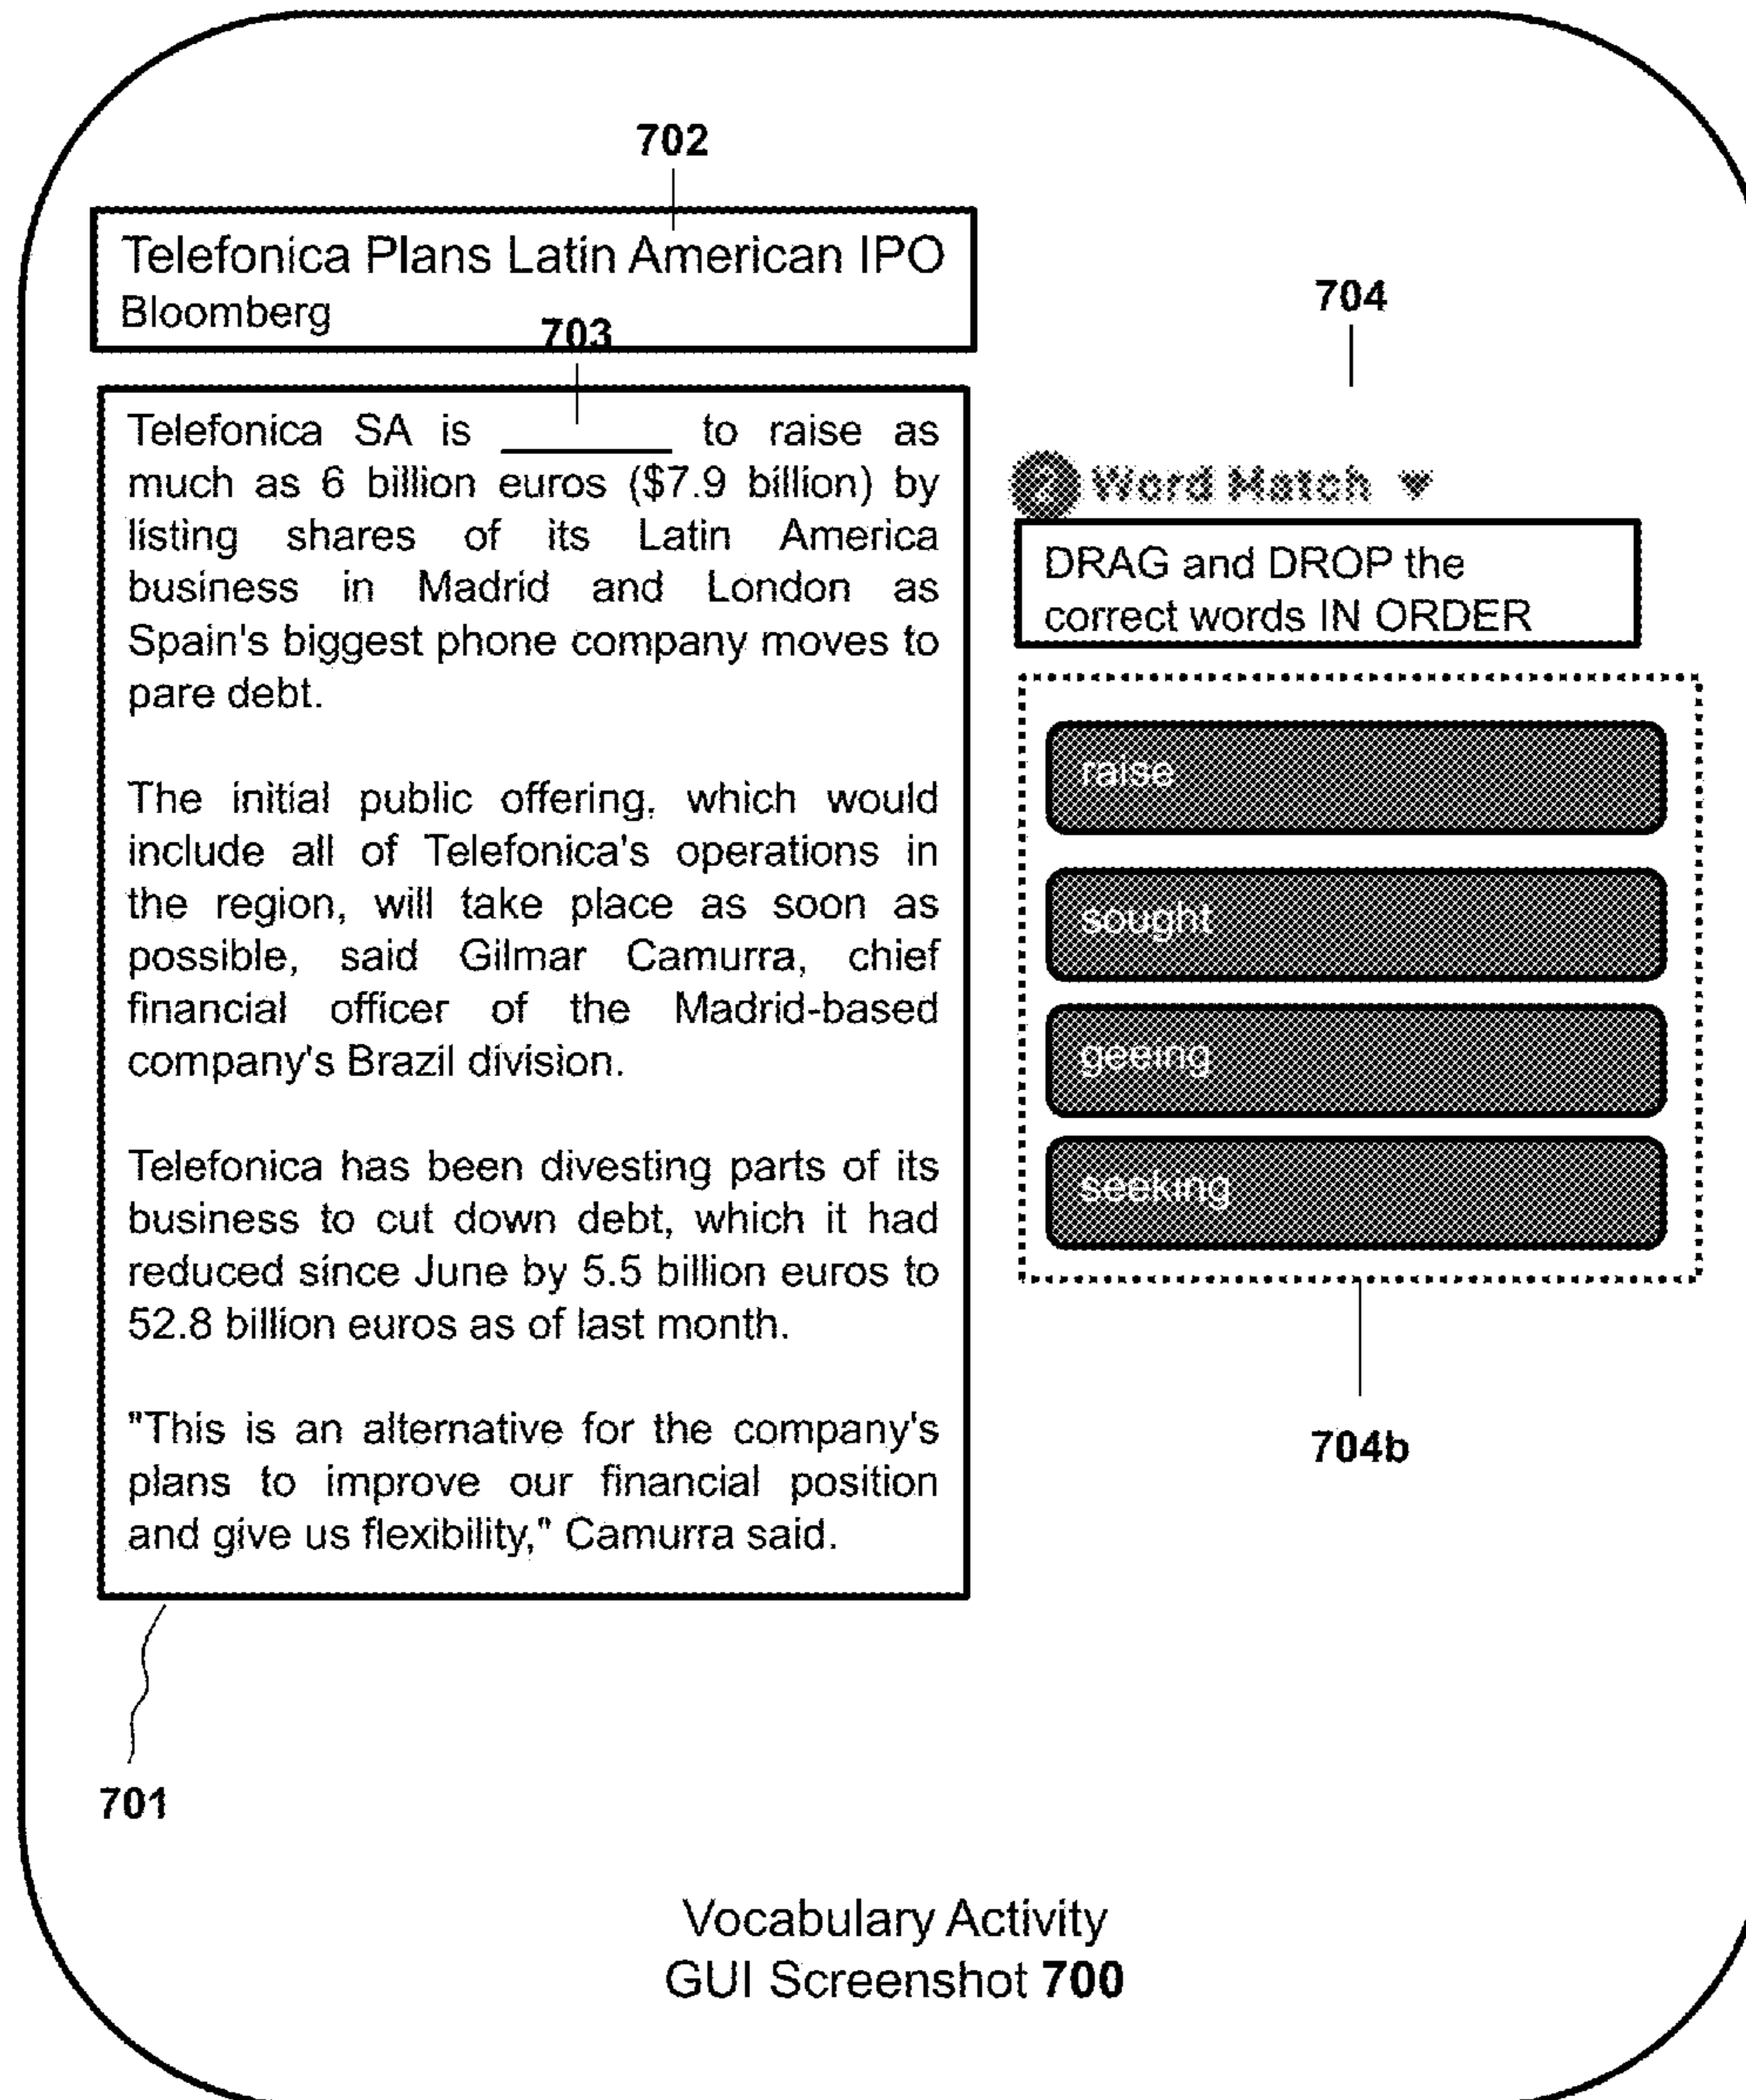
702

Telefonica Plans Latin American IPO
Bloomberg

703

Telefonica SA is ________ to raise as much as 6 billion euros ($7.9 billion) by listing shares of its Latin America business in Madrid and London as Spain's biggest phone company moves to pare debt.

The initial public offering, which would include all of Telefonica's operations in the region, will take place as soon as possible, said Gilmar Camurra, chief financial officer of the Madrid-based company's Brazil division.

Telefonica has been divesting parts of its business to cut down debt, which it had reduced since June by 5.5 billion euros to 52.8 billion euros as of last month.

"This is an alternative for the company's plans to improve our financial position and give us flexibility," Camurra said.

701

704

? Word Match ▾

DRAG and DROP the correct words IN ORDER

raise

sought

geeing

seeking

704b

Vocabulary Activity
GUI Screenshot 700